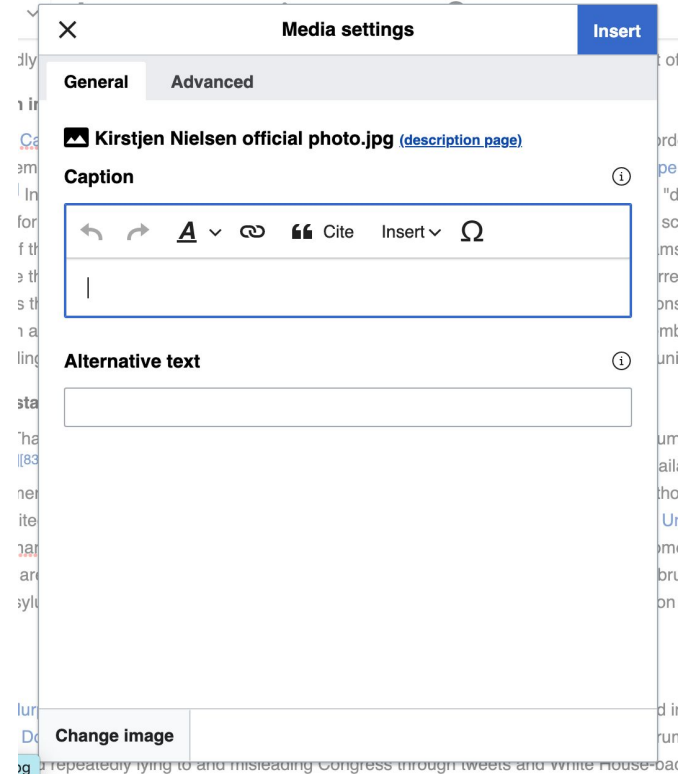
Media settings

Insert

General

Advanced

Kirstjen Nielsen official photo.jpg (description page)

Caption

Cite

Insert

Alternative text

Change image

repeatedly lying to and misleading Congress through tweets and White House-bac